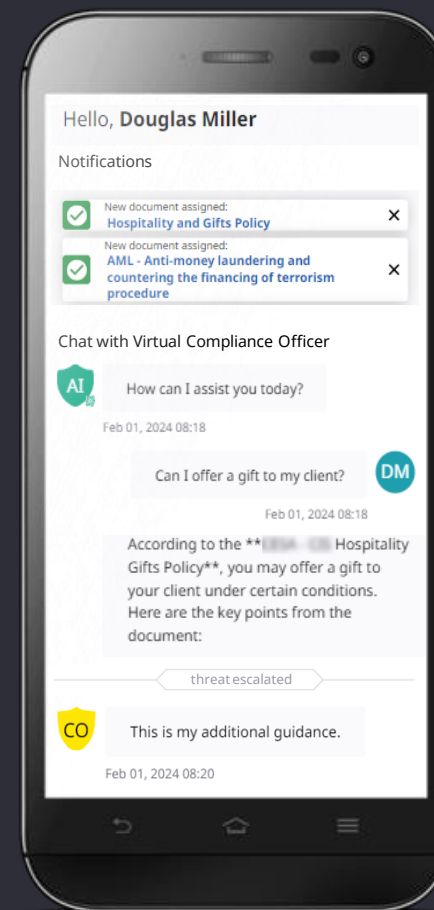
Hello, **Douglas Miller**

Notifications

New document assigned:
Hospitality and Gifts Policy ✕

New document assigned:
AML - Anti-money laundering and countering the financing of terrorism procedure ✕

Chat with Virtual Compliance Officer

AI

How can I assist you today?

Feb 01, 2024 08:18

Can I offer a gift to my client?

DM

Feb 01, 2024 08:18

According to the **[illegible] Hospitality Gifts Policy**, you may offer a gift to your client under certain conditions. Here are the key points from the document:

threat escalated

CO

This is my additional guidance.

Feb 01, 2024 08:20